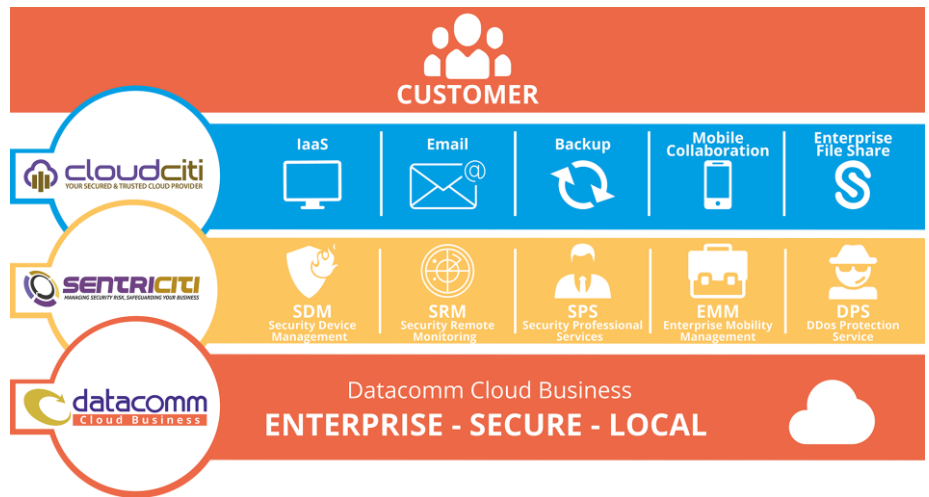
CUSTOMER

cloudciti
YOUR SECURED & TRUSTED CLOUD PROVIDER

IaaS

Email

Backup

Mobile Collaboration

Enterprise File Share

SENTRICITI
MANAGING SECURITY RISK, SAFEGUARDING YOUR BUSINESS

SDM
Security Device Management

SRM
Security Remote Monitoring

SPS
Security Professional Services

EMM
Enterprise Mobility Management

DPS
DDos Protection Service

datacomm
Cloud Business

Datacomm Cloud Business
ENTERPRISE - SECURE - LOCAL